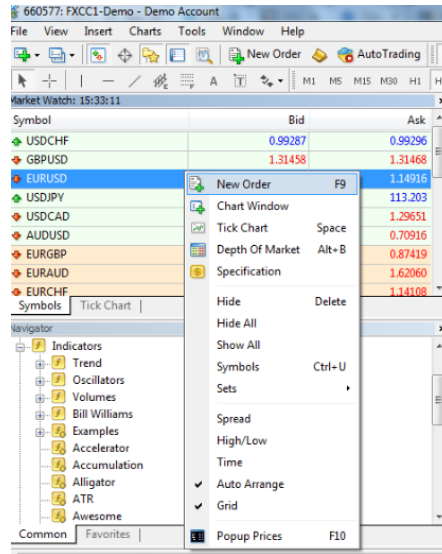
660577: FXCC1-Demo - Demo Account
File View Insert Charts Tools Window Help
New Order AutoTrading
M1 M5 M15 M30 H1 H
Market Watch: 15:33:11

| Symbol | Bid | Ask |
|---|---|---|
| USDCHF | 0.99287 | 0.99296 |
| GBPUSD | 1.31458 | 1.31468 |
| EURUSD | | 1.14916 |
| USDJPY | | 113.203 |
| USDCAD | | 1.29651 |
| AUDUSD | | 0.70916 |
| EURGBP | | 0.87419 |
| EURAUD | | 1.62060 |
| EURCHF | | 1.14108 |

Symbols Tick Chart

New Order F9
Chart Window
Tick Chart Space
Depth Of Market Alt+B
Specification
Hide Delete
Hide All
Show All
Symbols Ctrl+U
Sets
Spread
High/Low
Time
Auto Arrange
Grid
Popup Prices F10

Navigator
Indicators
Trend
Oscillators
Volumes
Bill Williams
Examples
Accelerator
Accumulation
Alligator
ATR
Awesome
Common Favorites